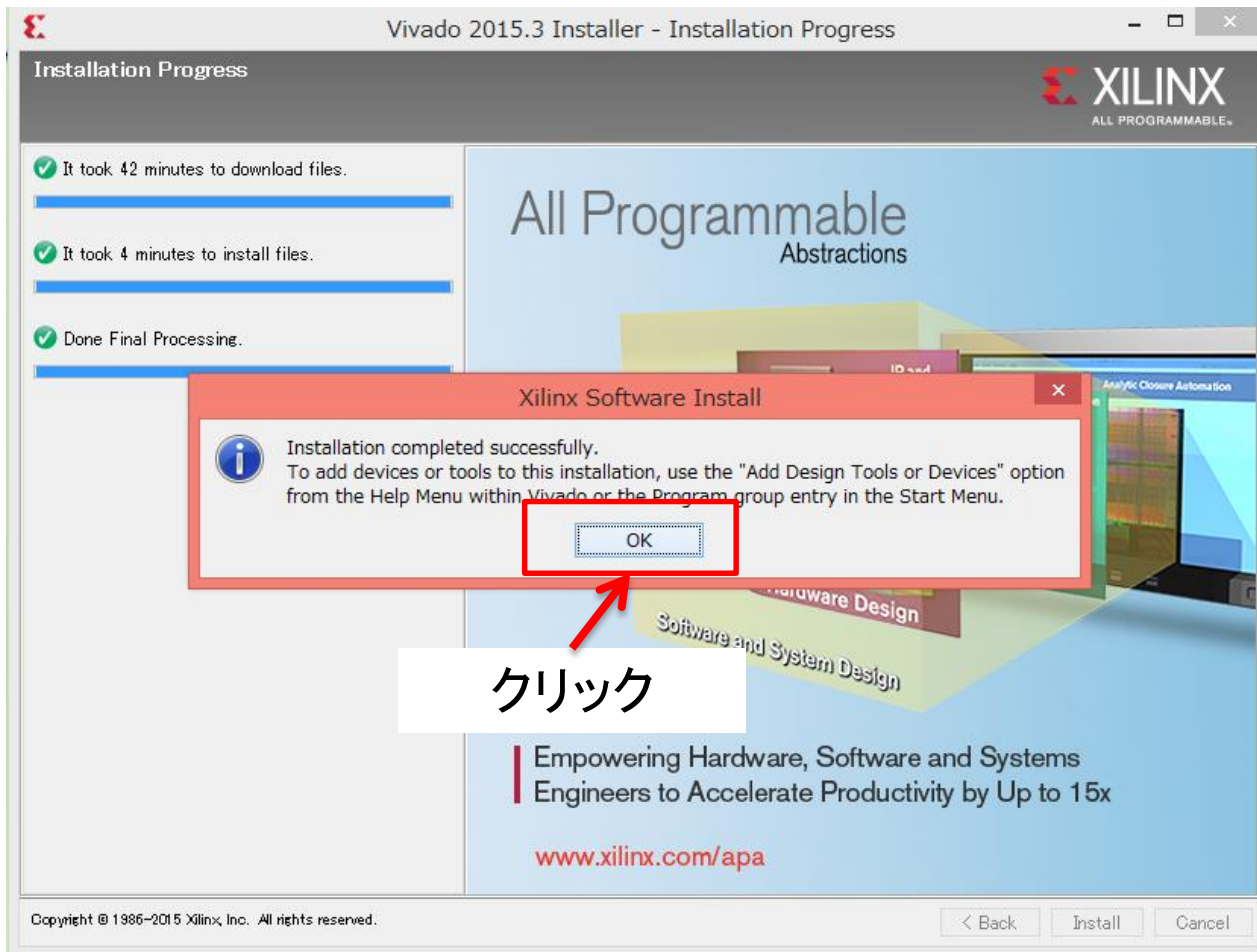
Vivado 2015.3 Installer - Installation Progress

Installation Progress

XILINX
ALL PROGRAMMABLE.

It took 42 minutes to download files.

It took 4 minutes to install files.

Done Final Processing.

All Programmable
Abstractions

IP and

Analytic Closure Automation

Xilinx Software Install

Installation completed successfully.
To add devices or tools to this installation, use the "Add Design Tools or Devices" option from the Help Menu within Vivado or the Program group entry in the Start Menu.

OK

Hardware Design

Software and System Design

クリック

Empowering Hardware, Software and Systems Engineers to Accelerate Productivity by Up to 15x

www.xilinx.com/apa

Copyright © 1986-2015 Xilinx, Inc. All rights reserved.

< Back Install Cancel